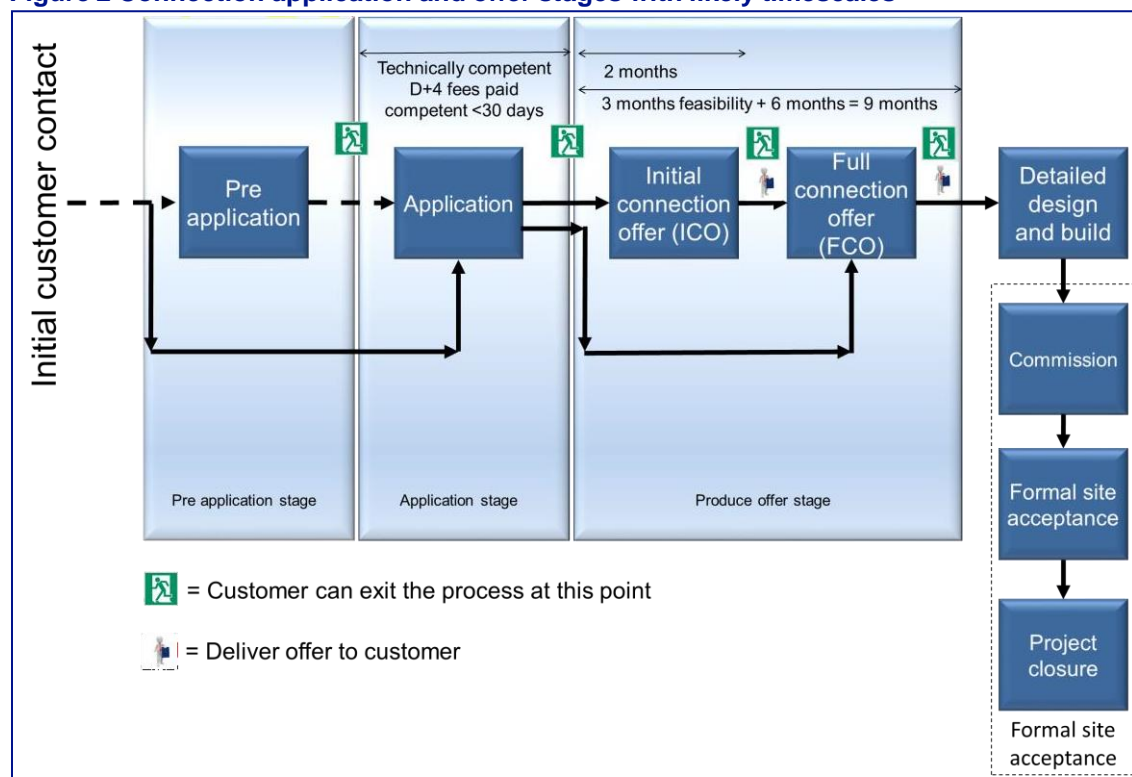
Figure 2 Connection application and offer stages with likely timescales

Initial customer contact

Technically competent
D+4 fees paid
competent <30 days

2 months

3 months feasibility + 6 months = 9 months

Pre application

Application

Initial connection offer (ICO)

Full connection offer (FCO)

Detailed design and build

Commission

Formal site acceptance

Project closure

Formal site acceptance

Pre application stage

Application stage

Produce offer stage

= Customer can exit the process at this point

= Deliver offer to customer